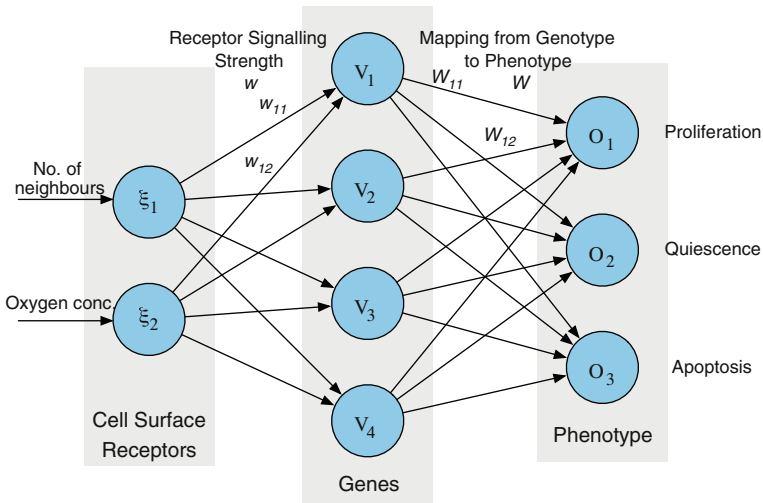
Receptor Signalling Strength
$w$
$w_{11}$
$w_{12}$

Mapping from Genotype to Phenotype
$W$
$W_{11}$
$W_{12}$

No. of neighbours
Oxygen conc

$\xi_1$
$\xi_2$

$V_1$
$V_2$
$V_3$
$V_4$

$O_1$
$O_2$
$O_3$

Proliferation
Quiescence
Apoptosis

Cell Surface Receptors
Genes
Phenotype